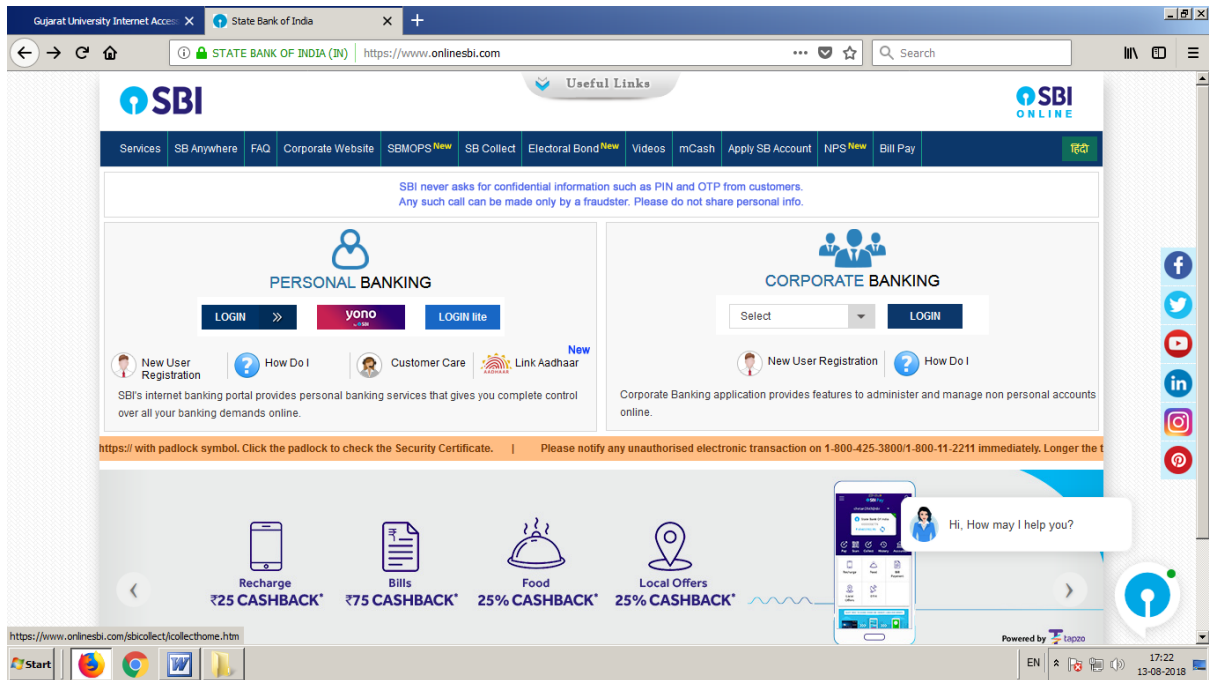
Gujarat University Internet Access
State Bank of India

STATE BANK OF INDIA (IN) https://www.onlinesbi.com

Search

Useful Links

SBI

SBI ONLINE

Services | SB Anywhere | FAQ | Corporate Website | SBMOPS New | SB Collect | Electoral Bond New | Videos | mCash | Apply SB Account | NPS New | Bill Pay | हिंदी

SBI never asks for confidential information such as PIN and OTP from customers.
Any such call can be made only by a fraudster. Please do not share personal info.

PERSONAL BANKING

LOGIN
yono
LOGIN lite

New User Registration
How Do I
Customer Care
Link Aadhaar
New

SBI's internet banking portal provides personal banking services that gives you complete control over all your banking demands online.

CORPORATE BANKING

Select
LOGIN

New User Registration
How Do I

Corporate Banking application provides features to administer and manage non personal accounts online.

https:// with padlock symbol. Click the padlock to check the Security Certificate. | Please notify any unauthorised electronic transaction on 1-800-425-3800/1-800-11-2211 immediately. Longer the t

Recharge
₹25 CASHBACK*

Bills
₹75 CASHBACK*

Food
25% CASHBACK*

Local Offers
25% CASHBACK*

Hi, How may I help you?

Powered by tapzo

https://www.onlinesbi.com/sbicollect/icollecthome.htm

Start

EN
17:22
13-08-2018